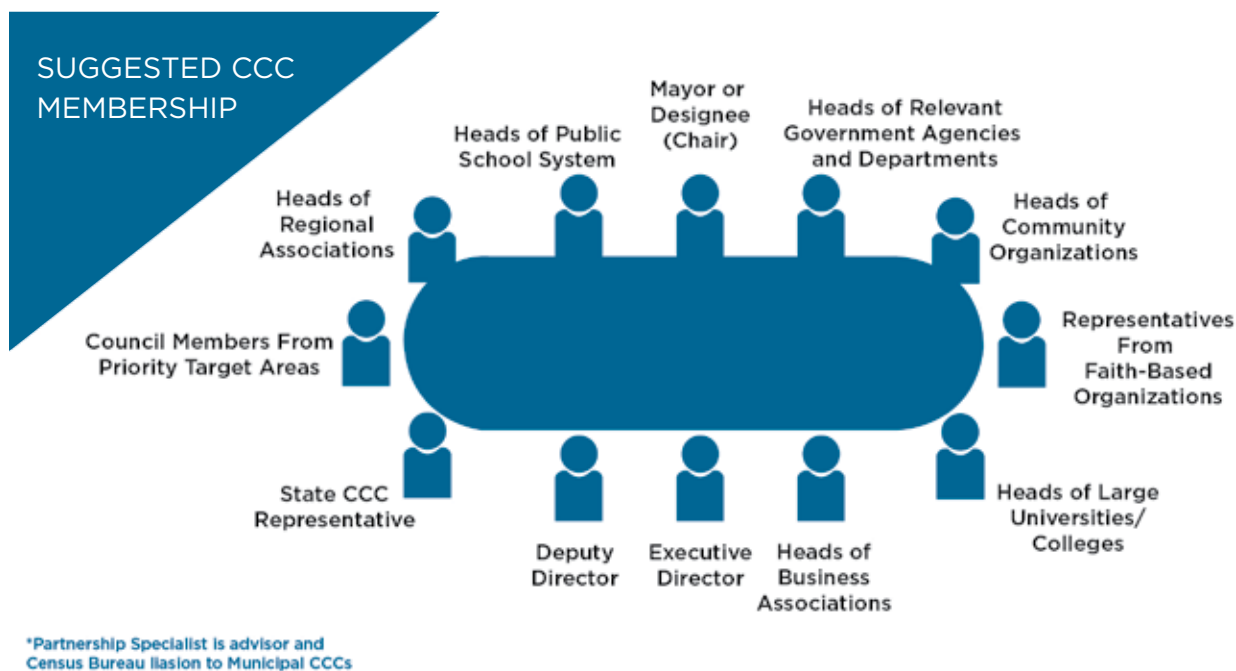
SUGGESTED CCC MEMBERSHIP

Heads of Public School System

Mayor or Designee (Chair)

Heads of Relevant Government Agencies and Departments

Heads of Regional Associations

Heads of Community Organizations

Council Members From Priority Target Areas

Representatives From Faith-Based Organizations

State CCC Representative

Deputy Director

Executive Director

Heads of Business Associations

Heads of Large Universities/ Colleges

*Partnership Specialist is advisor and Census Bureau liasion to Municipal CCCs